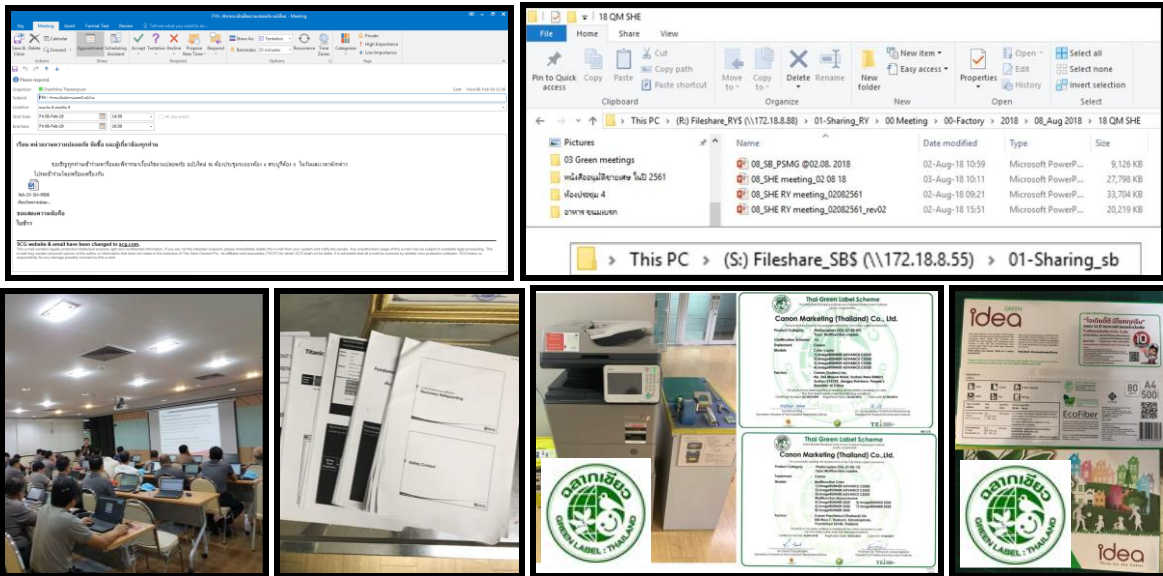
18 QM SHE

File Home Share View

Pin to Quick access Copy Paste Cut Copy path Paste shortcut Clipboard Move to Copy to Delete Rename Organize New folder New item Easy access New Properties Open Edit History Open Select all Select none Invert selection Select

This PC > (R:) Fileshare_RYS (\\172.18.8.88) > 01-Sharing_RY > 00 Meeting > 00-Factory > 2018 > 08_Aug 2018 > 18 QM SHE

| Name | Date modified | Type | Size |
|---|---|---|---|
| 08_SB_PSMG @02.08. 2018 | 02-Aug-18 10:59 | Microsoft PowerP... | 9,126 KB |
| 08_SHE meeting_02 08 18 | 02-Aug-18 10:11 | Microsoft PowerP... | 27,798 KB |
| 08_SHE RY meeting_02082561 | 02-Aug-18 09:21 | Microsoft PowerP... | 33,704 KB |
| 08_SHE RY meeting_02082561_rev02 | 02-Aug-18 15:51 | Microsoft PowerP... | 20,219 KB |

Pictures
03 Green meetings
หนังสือขอนุมัติขายเศษ ในปี 2561
ห้องประชุม 4
อาหาร ขนมเบรก

This PC > (S:) Fileshare_SB$ (\\172.18.8.55) > 01-Sharing_sb

File Meeting Insert Format Text Review
FW: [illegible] - Meeting

SCG website & email have been changed to scg.com.

Thai Green Label Scheme
Canon Marketing (Thailand) Co., Ltd.

Thai Green Label Scheme
Canon Marketing (Thailand) Co., Ltd.

ฉลากเขียว GREEN LABEL : THAILAND

idea
EcoFiber
80 A4 500

ฉลากเขียว GREEN LABEL : THAILAND

idea